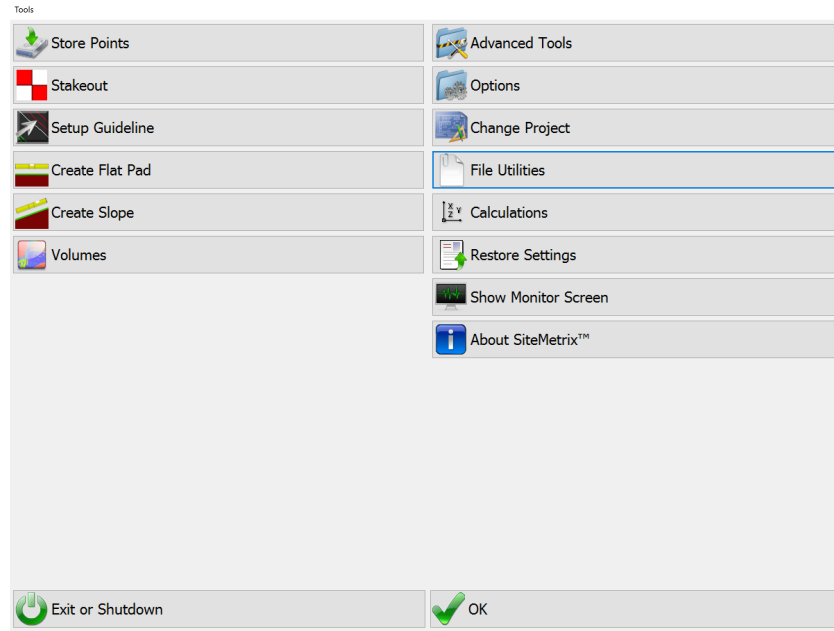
Tools

Store Points

Stakeout

Setup Guideline

Create Flat Pad

Create Slope

Volumes

Advanced Tools

Options

Change Project

File Utilities

Calculations

Restore Settings

Show Monitor Screen

About SiteMetrix™

Exit or Shutdown

OK